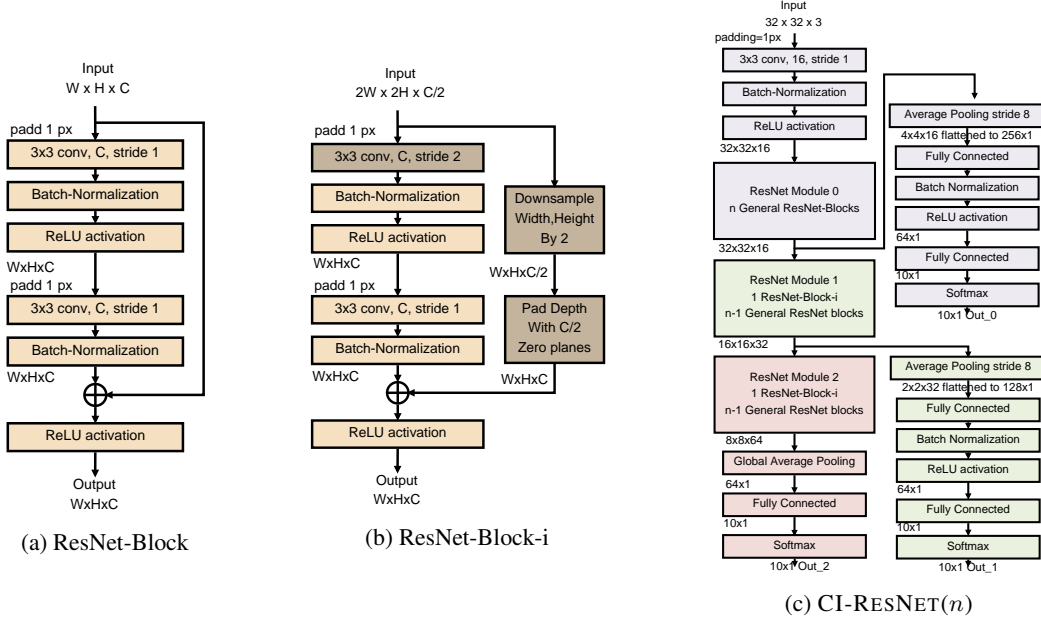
Input
W x H x C
padd 1 px
3x3 conv, C, stride 1
Batch-Normalization
ReLU activation
WxHxC
padd 1 px
3x3 conv, C, stride 1
Batch-Normalization
WxHxC
ReLU activation
Output
WxHxC

(a) ResNet-Block

Input
2W x 2H x C/2
padd 1 px
3x3 conv, C, stride 2
Batch-Normalization
ReLU activation
WxHxC
padd 1 px
3x3 conv, C, stride 1
Batch-Normalization
WxHxC
ReLU activation
Output
WxHxC
Downsample Width,Height By 2
WxHxC/2
Pad Depth With C/2 Zero planes
WxHxC

(b) ResNet-Block-i

Input
32 x 32 x 3
padding=1px
3x3 conv, 16, stride 1
Batch-Normalization
ReLU activation
32x32x16
ResNet Module 0
n General ResNet-Blocks
32x32x16
ResNet Module 1
1 ResNet-Block-i
n-1 General ResNet blocks
16x16x32
ResNet Module 2
1 ResNet-Block-i
n-1 General ResNet blocks
8x8x64
Global Average Pooling
64x1
Fully Connected
10x1
Softmax
10x1 Out_2

Average Pooling stride 8
4x4x16 flattened to 256x1
Fully Connected
Batch Normalization
ReLU activation
64x1
Fully Connected
10x1
Softmax
10x1 Out_0

Average Pooling stride 8
2x2x32 flattened to 128x1
Fully Connected
Batch Normalization
ReLU activation
64x1
Fully Connected
10x1
Softmax
10x1 Out_1

(c) CI-RESNET($n$)